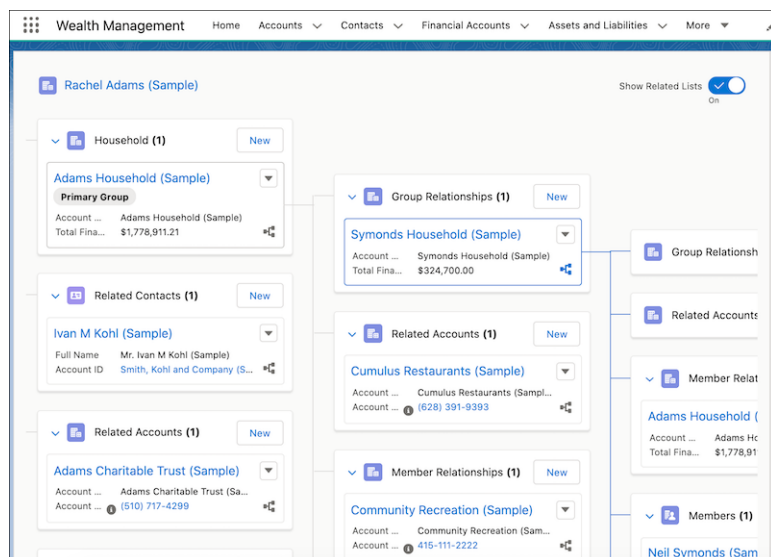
Wealth Management Home Accounts Contacts Financial Accounts Assets and Liabilities More

Rachel Adams (Sample)

Show Related Lists On

Household (1) New

Adams Household (Sample)
Primary Group
Account ... Adams Household (Sample)
Total Fina... $1,778,911.21

Related Contacts (1) New

Ivan M Kohl (Sample)
Full Name Mr. Ivan M Kohl (Sample)
Account ID Smith, Kohl and Company (S...

Related Accounts (1) New

Adams Charitable Trust (Sample)
Account ... Adams Charitable Trust (Sa...
Account ... (510) 717-4299

Group Relationships (1) New

Symonds Household (Sample)
Account ... Symonds Household (Sample)
Total Fina... $324,700.00

Related Accounts (1) New

Cumulus Restaurants (Sample)
Account ... Cumulus Restaurants (Sampl...
Account ... (628) 391-9393

Member Relationships (1) New

Community Recreation (Sample)
Account ... Community Recreation (Sam...
Account ... 415-111-2222

Group Relationsh

Related Accounts

Member Relat

Adams Household (
Account ... Adams Ho
Total Fina... $1,778,91

Members (1)

Neil Symonds (Sam